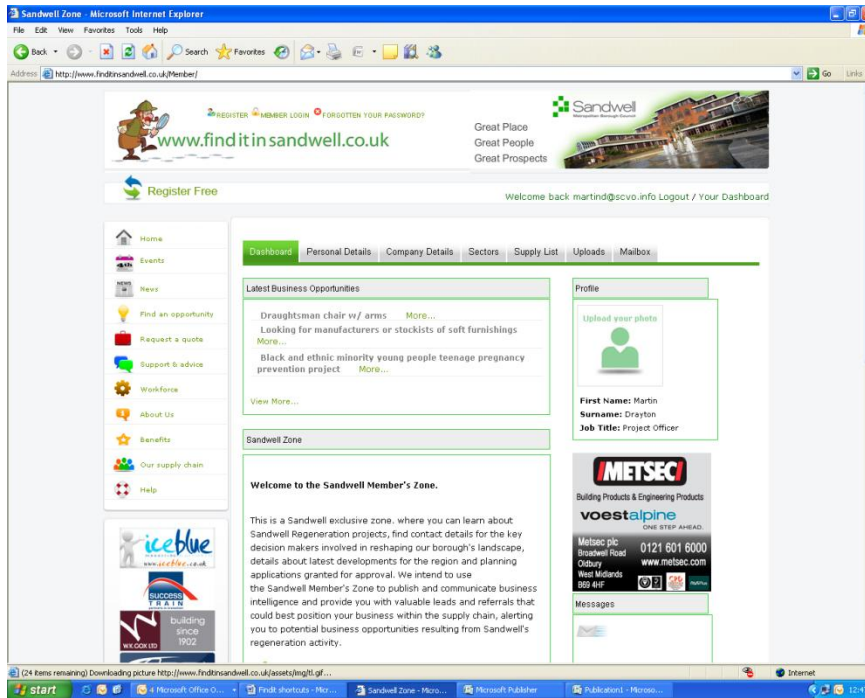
Sandwell Zone - Microsoft Internet Explorer

File Edit View Favorites Tools Help

Back Search Favorites

Address http://www.finditinsandwell.co.uk/Member/ Go Links

REGISTER MEMBER LOGIN FORGOTTEN YOUR PASSWORD?

www.finditinsandwell.co.uk

Sandwell Metropolitan Borough Council

Great Place
Great People
Great Prospects

Register Free

Welcome back martind@scvo.info Logout / Your Dashboard

Home
Events
News
Find an opportunity
Request a quote
Support & advice
Workforce
About Us
Benefits
Our supply chain
Help

iceblue www.iceblue.co.uk

SUCCESS TRAIN

building since 1902
W.K. COX LTD

Dashboard Personal Details Company Details Sectors Supply List Uploads Mailbox

Latest Business Opportunities

Draughtsman chair w/ arms More...
Looking for manufacturers or stockists of soft furnishings More...
Black and ethnic minority young people teenage pregnancy prevention project More...

View More...

Sandwell Zone

Welcome to the Sandwell Member's Zone.

This is a Sandwell exclusive zone. where you can learn about Sandwell Regeneration projects, find contact details for the key decision makers involved in reshaping our borough's landscape, details about latest developments for the region and planning applications granted for approval. We intend to use the Sandwell Member's Zone to publish and communicate business intelligence and provide you with valuable leads and referrals that could best position your business within the supply chain, alerting you to potential business opportunities resulting from Sandwell's regeneration activity.

Profile

Upload your photo

First Name: Martin
Surname: Drayton
Job Title: Project Officer

METSEC
Building Products & Engineering Products
voestalpine
ONE STEP AHEAD.
Metsec plc
Broadwell Road
Oldbury
West Midlands
B69 4HF
0121 601 6000
www.metsec.com

Messages

(24 items remaining) Downloading picture http://www.finditinsandwell.co.uk/assets/img/tl.gif...

Internet

start 4 Microsoft Office O... Findit shortcuts - Micr... Sandwell Zone - Micro... Microsoft Publisher Publication1 - Microso...